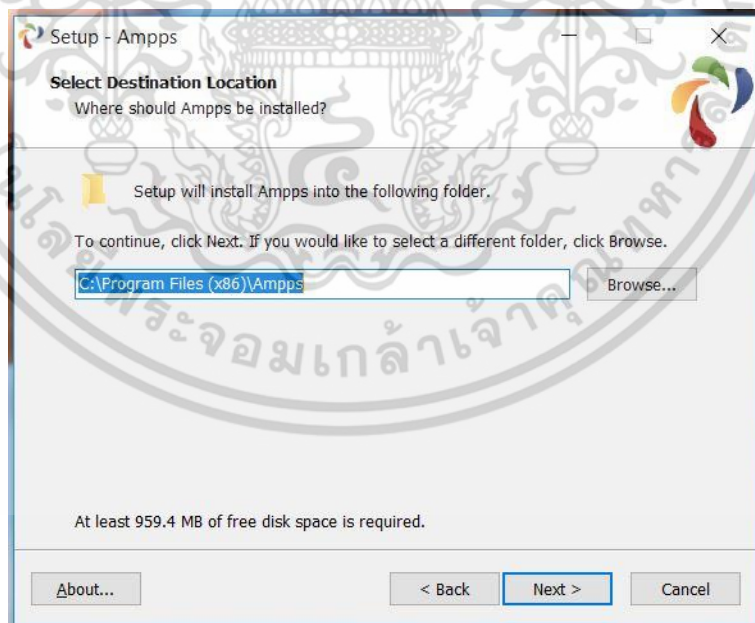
Setup - Ampps

Select Destination Location
Where should Ampps be installed?

Setup will install Ampps into the following folder.

To continue, click Next. If you would like to select a different folder, click Browse.

C:\Program Files (x86)\Ampps

Browse...

At least 959.4 MB of free disk space is required.

About...

< Back

Next >

Cancel

ระจอมเกล้าเจ้าคุณทหาร